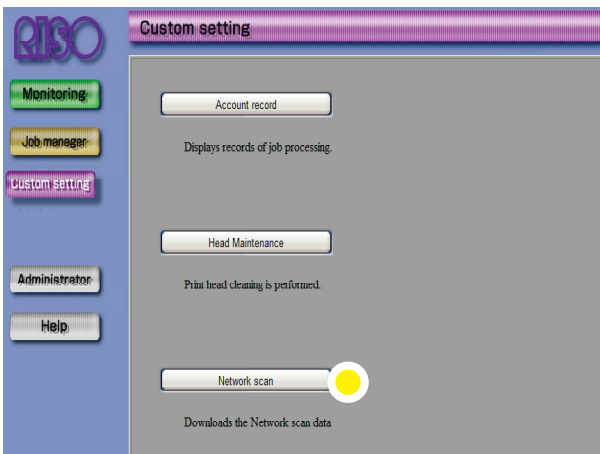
RISO

Custom setting

Monitoring

Job manager

Custom setting

Administrator

Help

Account record

Displays records of job processing.

Head Maintenance

Print head cleaning is performed.

Network scan

Downloads the Network scan data